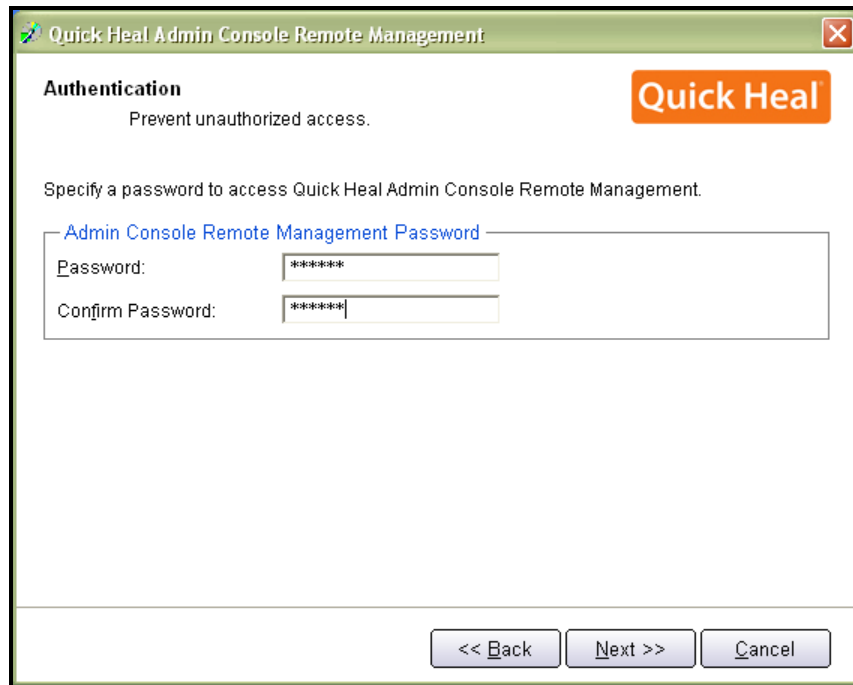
Quick Heal Admin Console Remote Management

Authentication
Prevent unauthorized access.

Quick Heal®

Specify a password to access Quick Heal Admin Console Remote Management.

Admin Console Remote Management Password

Password: ******

Confirm Password: ******

<< Back
Next >>
Cancel